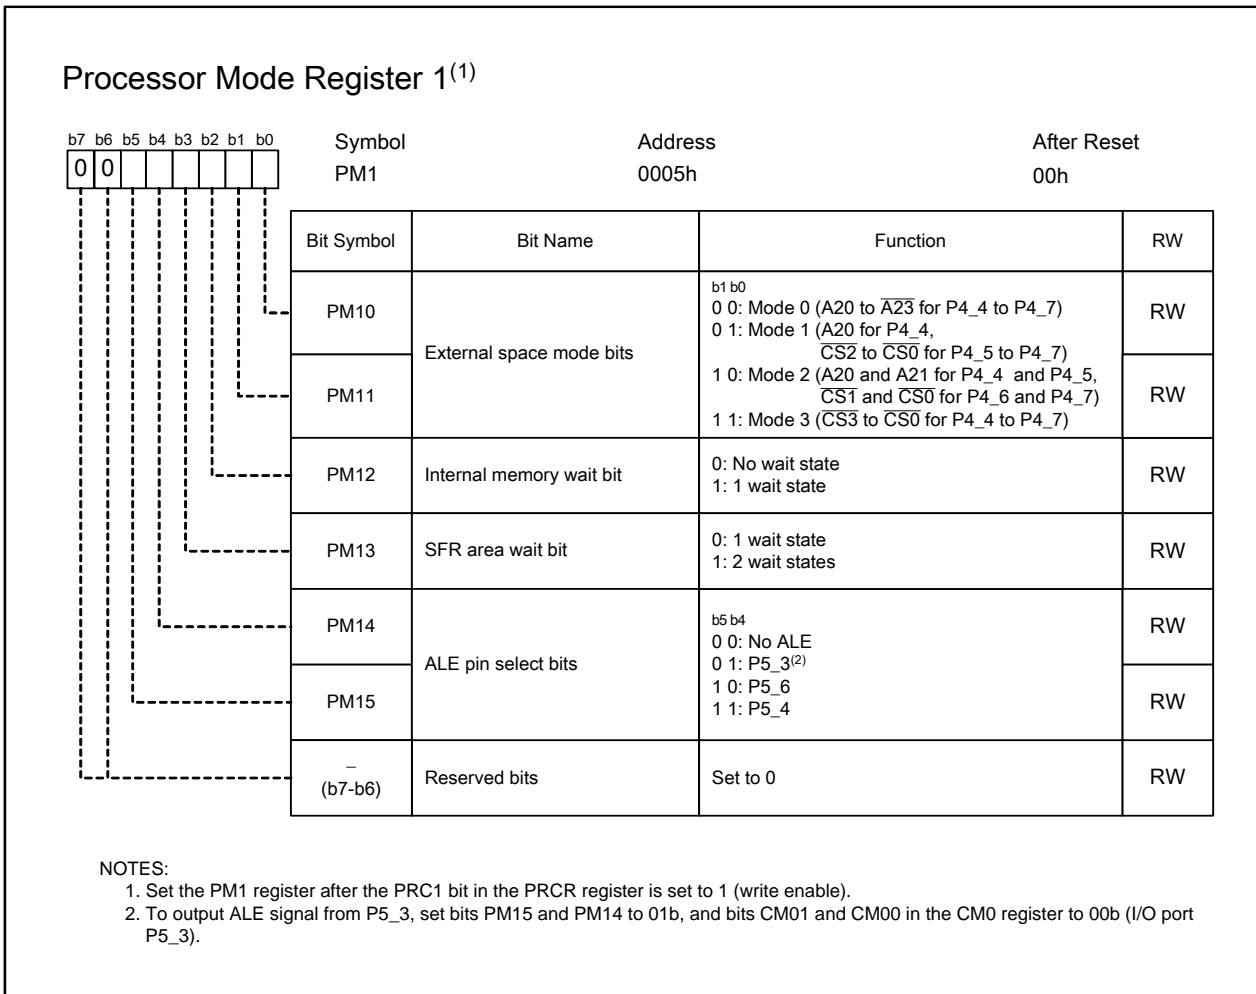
Processor Mode Register 1$^{(1)}$

b7 b6 b5 b4 b3 b2 b1 b0
0 0

Symbol
PM1

Address
0005h

After Reset
00h

| Bit Symbol | Bit Name | Function | RW |
|---|---|---|---|
| PM10 | External space mode bits | b1 b0<br>0 0: Mode 0 (A20 to $\overline{A23}$ for P4_4 to P4_7)<br>0 1: Mode 1 (A20 for P4_4, $\overline{CS2}$ to $\overline{CS0}$ for P4_5 to P4_7) | RW |
| PM11 | | 1 0: Mode 2 (A20 and A21 for P4_4 and P4_5, $\overline{CS1}$ and $\overline{CS0}$ for P4_6 and P4_7)<br>1 1: Mode 3 ($\overline{CS3}$ to $\overline{CS0}$ for P4_4 to P4_7) | RW |
| PM12 | Internal memory wait bit | 0: No wait state<br>1: 1 wait state | RW |
| PM13 | SFR area wait bit | 0: 1 wait state<br>1: 2 wait states | RW |
| PM14 | ALE pin select bits | b5 b4<br>0 0: No ALE<br>0 1: P5_3$^{(2)}$ | RW |
| PM15 | | 1 0: P5_6<br>1 1: P5_4 | RW |
| –<br>(b7-b6) | Reserved bits | Set to 0 | RW |

NOTES:
1. Set the PM1 register after the PRC1 bit in the PRCR register is set to 1 (write enable).
2. To output ALE signal from P5_3, set bits PM15 and PM14 to 01b, and bits CM01 and CM00 in the CM0 register to 00b (I/O port P5_3).